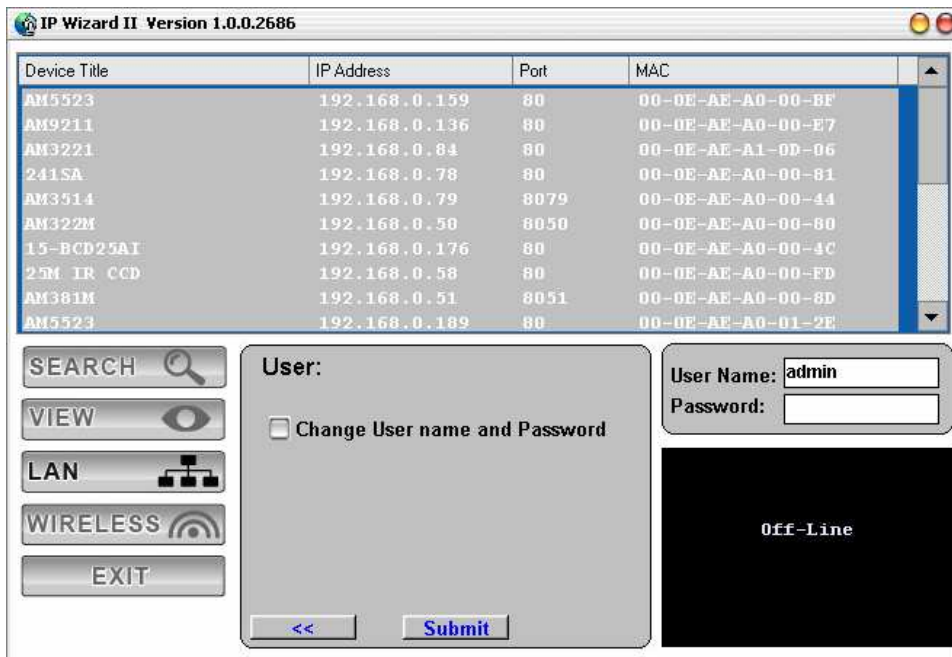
IP Wizard II Version 1.0.0.2686

| Device Title | IP Address | Port | MAC |
|---|---|---|---|
| AM5523 | 192.168.0.159 | 80 | 00-0E-AE-A0-00-BF |
| AM9211 | 192.168.0.136 | 80 | 00-0E-AE-A0-00-E7 |
| AM3221 | 192.168.0.84 | 80 | 00-0E-AE-A1-0D-06 |
| 241SA | 192.168.0.78 | 80 | 00-0E-AE-A0-00-81 |
| AM3514 | 192.168.0.79 | 8079 | 00-0E-AE-A0-00-44 |
| AM322M | 192.168.0.50 | 8050 | 00-0E-AE-A0-00-80 |
| 15-BCD25AI | 192.168.0.176 | 80 | 00-0E-AE-A0-00-4C |
| 25M IR CCD | 192.168.0.58 | 80 | 00-0E-AE-A0-00-FD |
| AM381M | 192.168.0.51 | 8051 | 00-0E-AE-A0-00-8D |
| AM5523 | 192.168.0.189 | 80 | 00-0E-AE-A0-01-2E |

SEARCH
VIEW
LAN
WIRELESS
EXIT

User:
Change User name and Password
<<
Submit

User Name: admin
Password:

Off-Line